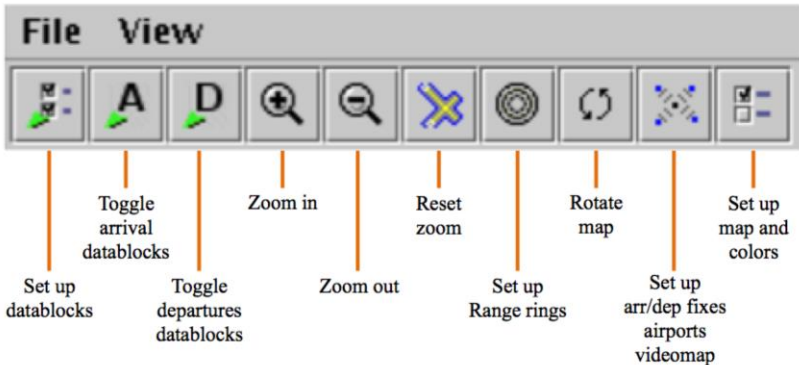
File View

A D

Set up datablocks

Toggle arrival datablocks

Toggle departures datablocks

Zoom in

Zoom out

Reset zoom

Set up Range rings

Rotate map

Set up arr/dep fixes airports videomap

Set up map and colors